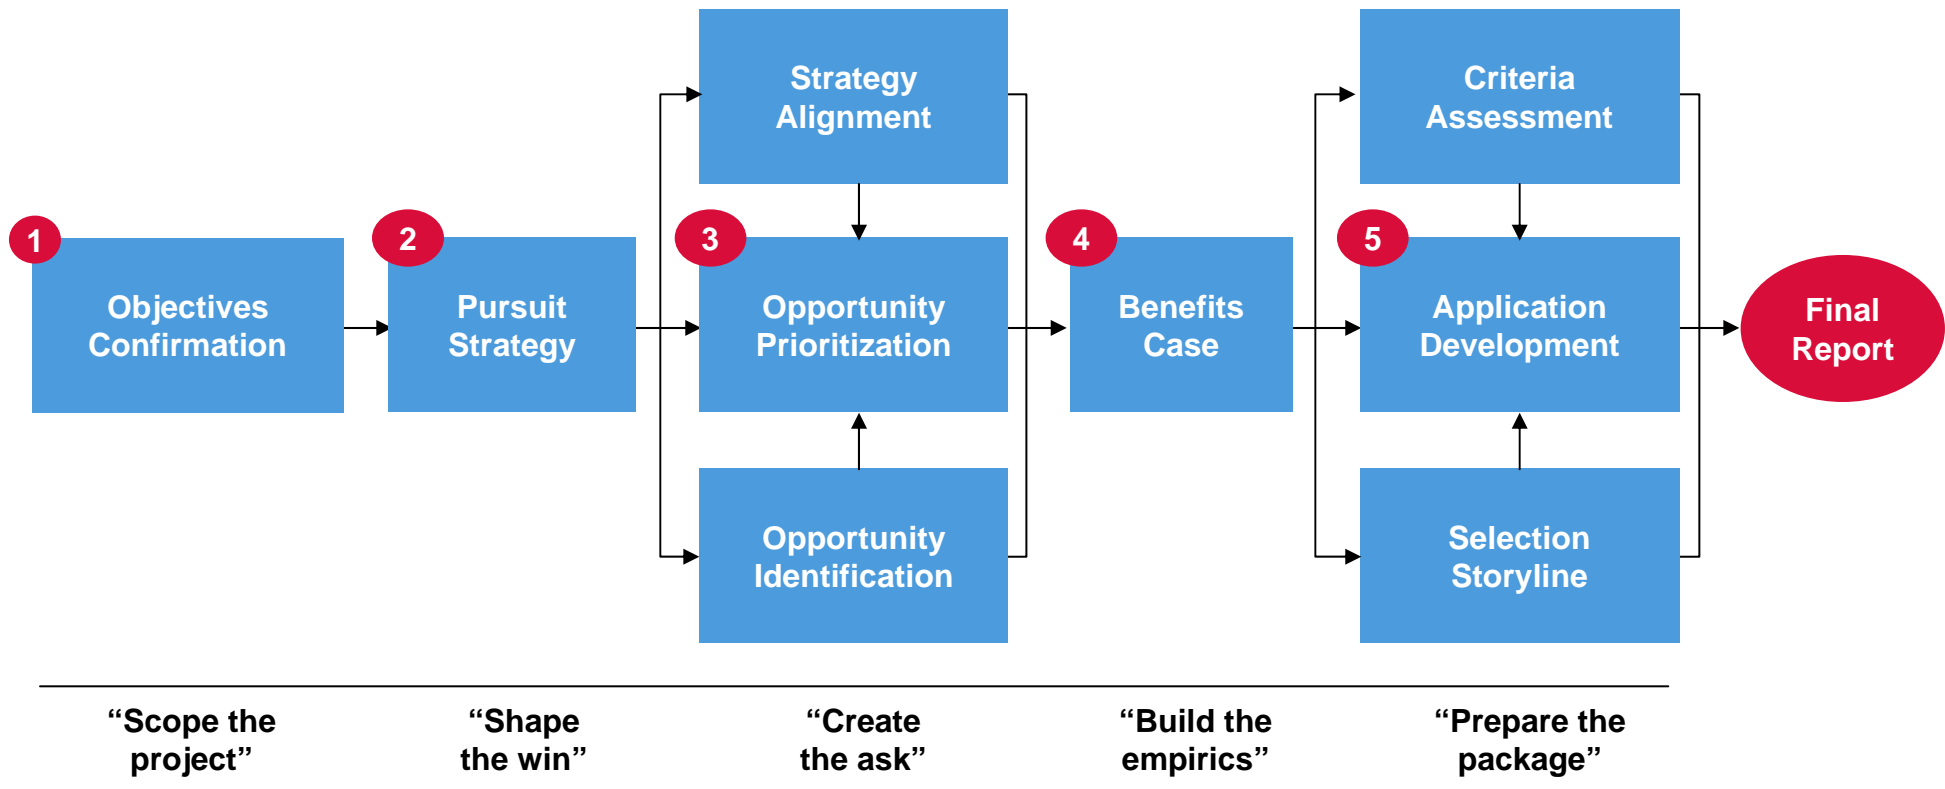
1
Objectives Confirmation

2
Pursuit Strategy

Strategy Alignment

3
Opportunity Prioritization

Opportunity Identification

4
Benefits Case

Criteria Assessment

5
Application Development

Selection Storyline

Final Report

“Scope the project”

“Shape the win”

“Create the ask”

“Build the empirics”

“Prepare the package”